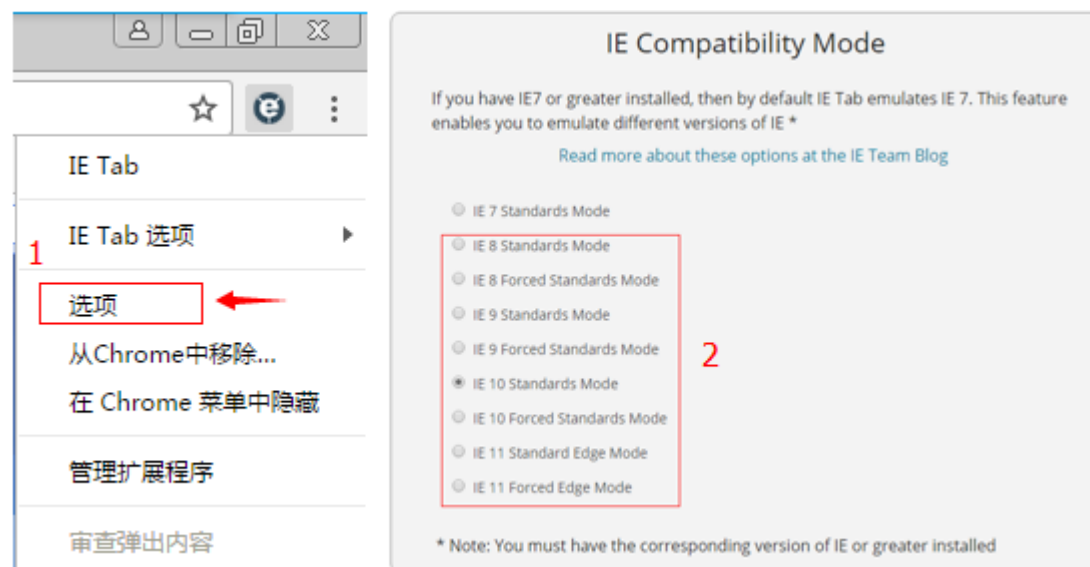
IE Tab

IE Tab 选项

1

选项

从Chrome中移除...

在 Chrome 菜单中隐藏

管理扩展程序

审查弹出内容

IE Compatibility Mode

If you have IE7 or greater installed, then by default IE Tab emulates IE 7. This feature enables you to emulate different versions of IE *

Read more about these options at the IE Team Blog

IE 7 Standards Mode
IE 8 Standards Mode
IE 8 Forced Standards Mode
IE 9 Standards Mode
IE 9 Forced Standards Mode
IE 10 Standards Mode
IE 10 Forced Standards Mode
IE 11 Standard Edge Mode
IE 11 Forced Edge Mode

2

* Note: You must have the corresponding version of IE or greater installed